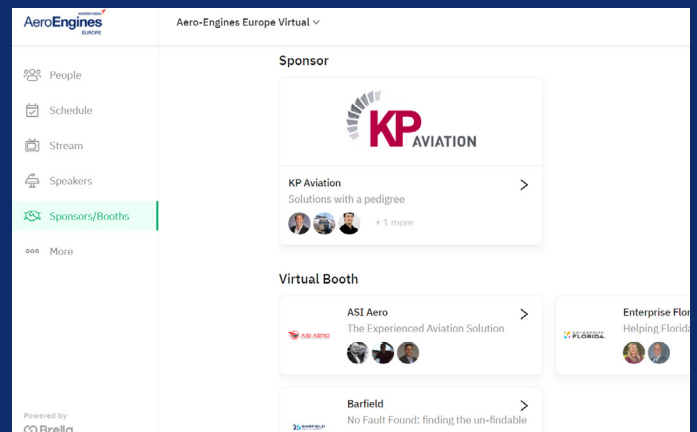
AeroEngines EUROPE

Aero-Engines Europe Virtual

People
Schedule
Stream
Speakers
Sponsors/Booths
More

Powered by
Brella

Sponsor

KP AVIATION

KP Aviation
Solutions with a pedigree
+ 1 more

Virtual Booth

ASI AERO
ASI Aero
The Experienced Aviation Solution

ENTERPRISE FLORIDA
Enterprise Flor
Helping Florida

BARFIELD
Barfield
No Fault Found: finding the un-findable